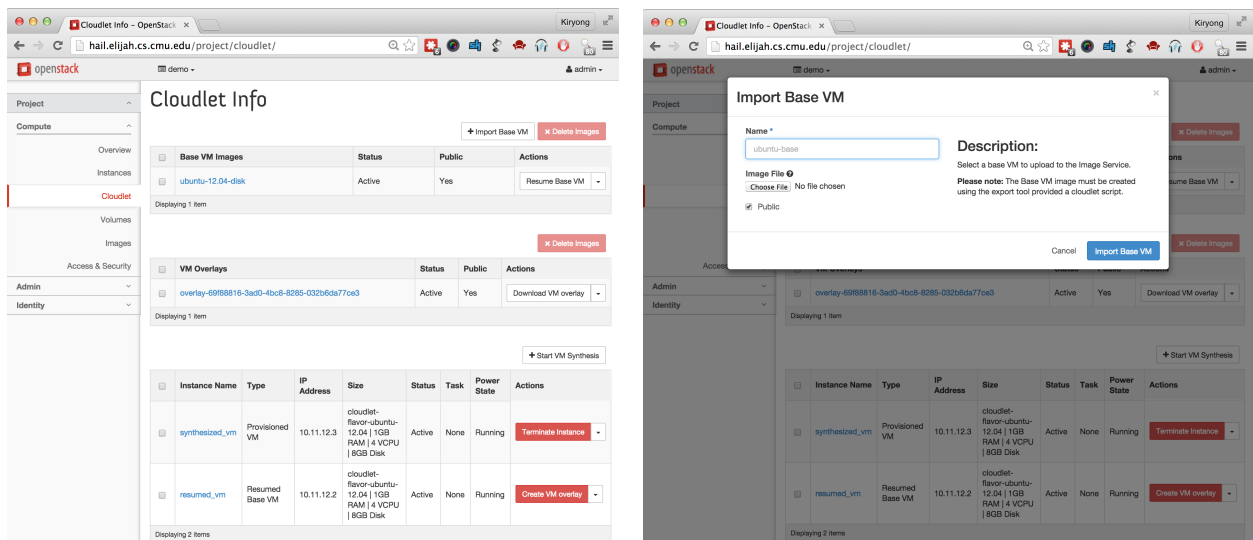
Cloudlet Info – OpenStack ×

Kiryong

hail.elijah.cs.cmu.edu/project/cloudlet/

openstack

demo

admin

Project

Compute

Overview

Instances

Cloudlet

Volumes

Images

Access & Security

Admin

Identity

Cloudlet Info

+ Import Base VM

× Delete Images

| | Base VM Images | Status | Public | Actions |
|---|---|---|---|---|
| | ubuntu-12.04-disk | Active | Yes | Resume Base VM |

Displaying 1 item

× Delete Images

| | VM Overlays | Status | Public | Actions |
|---|---|---|---|---|
| | overlay-69f88816-3ad0-4bc8-8285-032b6da77ce3 | Active | Yes | Download VM overlay |

Displaying 1 item

+ Start VM Synthesis

| | Instance Name | Type | IP Address | Size | Status | Task | Power State | Actions |
|---|---|---|---|---|---|---|---|---|
| | synthesized_vm | Provisioned VM | 10.11.12.3 | cloudlet-flavor-ubuntu-12.04 \| 1GB RAM \| 4 VCPU \| 8GB Disk | Active | None | Running | Terminate Instance |
| | resumed_vm | Resumed Base VM | 10.11.12.2 | cloudlet-flavor-ubuntu-12.04 \| 1GB RAM \| 4 VCPU \| 8GB Disk | Active | None | Running | Create VM overlay |

Displaying 2 items

Cloudlet Info – OpenStack ×

Kiryong

hail.elijah.cs.cmu.edu/project/cloudlet/

openstack

demo

admin

Project

Compute

Import Base VM

×

Name *

ubuntu-base

Image File

Choose File No file chosen

Public

Description:

Select a base VM to upload to the Image Service.

Please note: The Base VM image must be created using the export tool provided a cloudlet script.

Cancel

Import Base VM

× Delete Images

Resume Base VM

× Delete Images

Access

Admin

Identity

VM Overlays

overlay-69f88816-3ad0-4bc8-8285-032b6da77ce3 Active Yes Download VM overlay

Displaying 1 item

+ Start VM Synthesis

| | Instance Name | Type | IP Address | Size | Status | Task | Power State | Actions |
|---|---|---|---|---|---|---|---|---|
| | synthesized_vm | Provisioned VM | 10.11.12.3 | cloudlet-flavor-ubuntu-12.04 \| 1GB RAM \| 4 VCPU \| 8GB Disk | Active | None | Running | Terminate Instance |
| | resumed_vm | Resumed Base VM | 10.11.12.2 | cloudlet-flavor-ubuntu-12.04 \| 1GB RAM \| 4 VCPU \| 8GB Disk | Active | None | Running | Create VM overlay |

Displaying 2 items